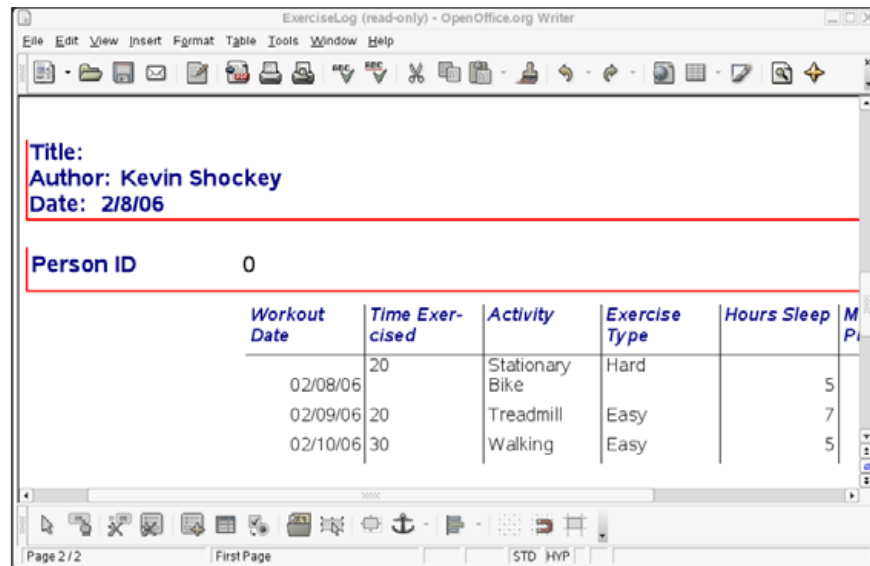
ExerciseLog (read-only) - OpenOffice.org Writer

File Edit View Insert Format Table Tools Window Help

Title:
Author: Kevin Shockey
Date: 2/8/06

Person ID 0

| Workout Date | Time Exercised | Activity | Exercise Type | Hours Sleep | M Pı |
|---|---|---|---|---|---|
| 02/08/06 | 20 | Stationary Bike | Hard | 5 | |
| 02/09/06 | 20 | Treadmill | Easy | 7 | |
| 02/10/06 | 30 | Walking | Easy | 5 | |

Page 2 / 2 First Page STD HYP